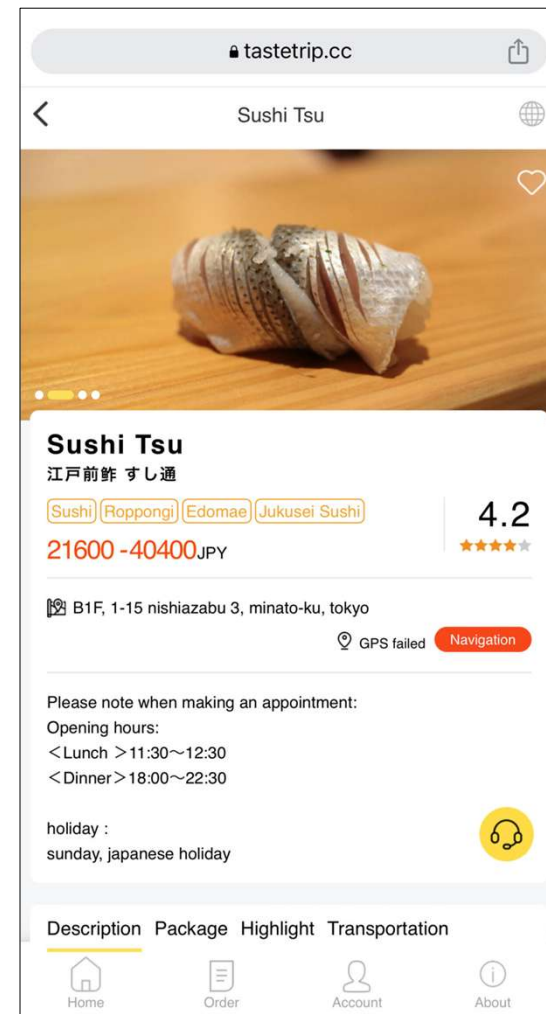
tastetrip.cc

Sushi Tsu

Sushi Tsu
江戸前鮓 すし通

Sushi Roppongi Edomae Jukusei Sushi

4.2

21600 -40400JPY

B1F, 1-15 nishiazabu 3, minato-ku, tokyo

GPS failed Navigation

Please note when making an appointment:
Opening hours:
＜Lunch ＞11:30～12:30
＜Dinner＞18:00～22:30

holiday :
sunday, japanese holiday

Description Package Highlight Transportation

Home Order Account About